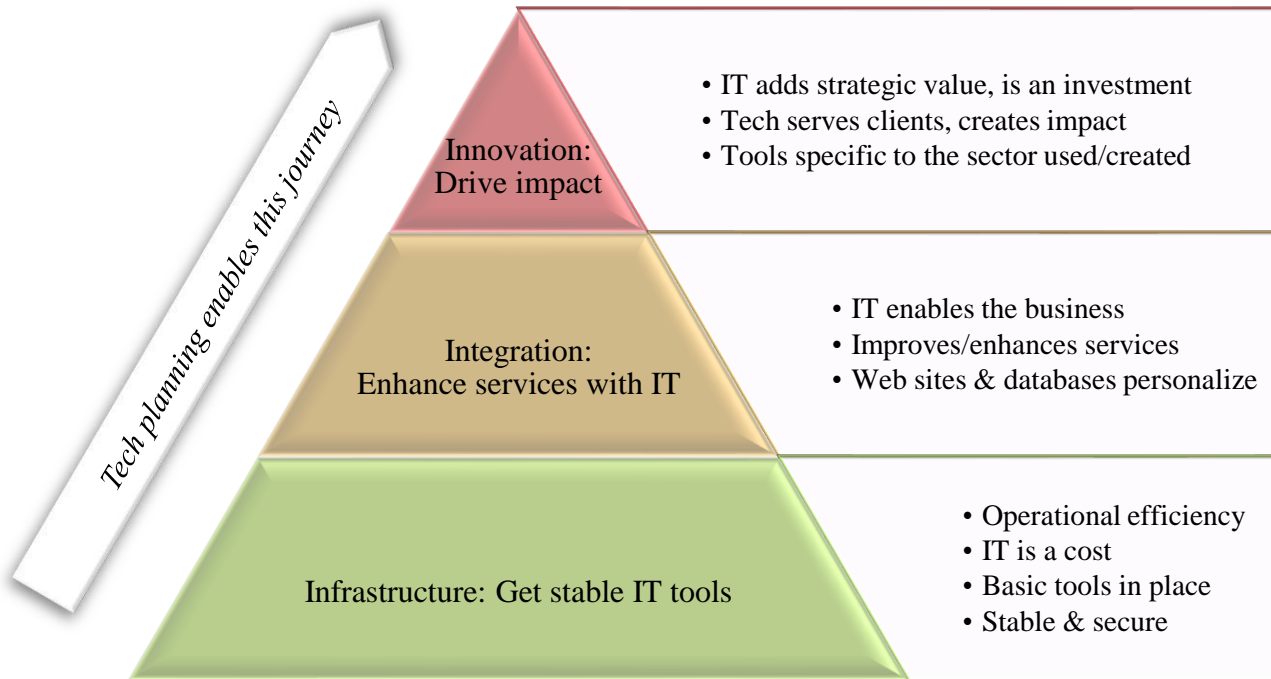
Tech planning enables this journey

Innovation:
Drive impact

• IT adds strategic value, is an investment
• Tech serves clients, creates impact
• Tools specific to the sector used/created

Integration:
Enhance services with IT

• IT enables the business
• Improves/enhances services
• Web sites & databases personalize

Infrastructure: Get stable IT tools

• Operational efficiency
• IT is a cost
• Basic tools in place
• Stable & secure